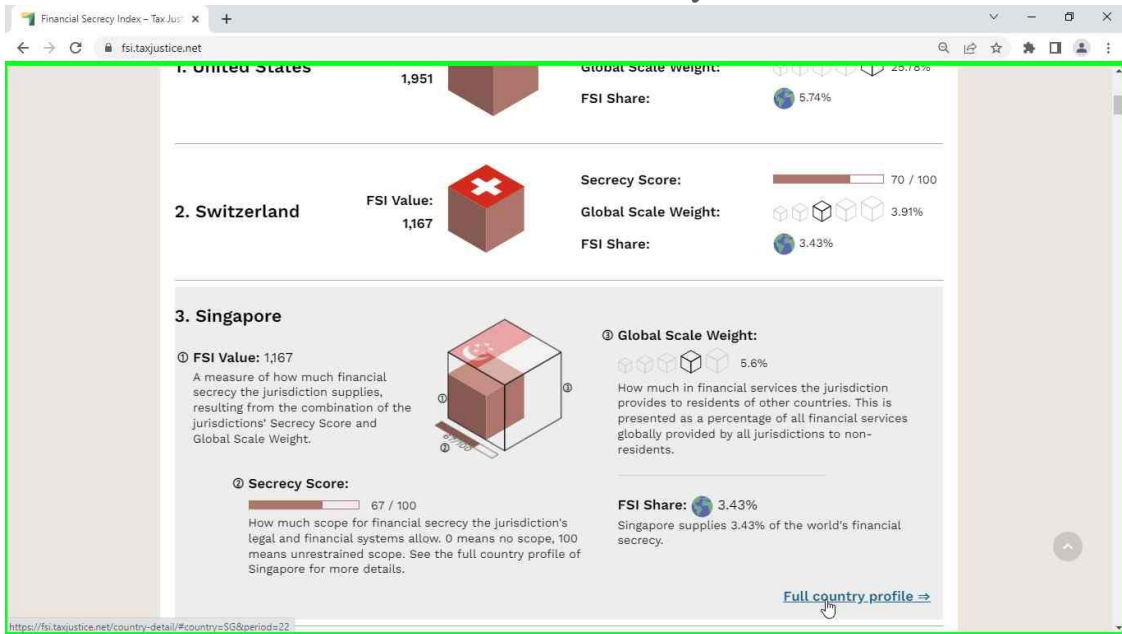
Financial Secrecy Index – Tax Just ×

fsi.taxjustice.net

1. United States

1,951

Global Scale Weight: 25.78%

FSI Share: 5.74%

2. Switzerland

FSI Value: 1,167

Secrecy Score: 70 / 100

Global Scale Weight: 3.91%

FSI Share: 3.43%

3. Singapore

① FSI Value: 1,167

A measure of how much financial secrecy the jurisdiction supplies, resulting from the combination of the jurisdictions' Secrecy Score and Global Scale Weight.

① ② ③

③ Global Scale Weight:

5.6%

How much in financial services the jurisdiction provides to residents of other countries. This is presented as a percentage of all financial services globally provided by all jurisdictions to non-residents.

② Secrecy Score:

67 / 100

How much scope for financial secrecy the jurisdiction's legal and financial systems allow. 0 means no scope, 100 means unrestrained scope. See the full country profile of Singapore for more details.

FSI Share: 3.43%

Singapore supplies 3.43% of the world's financial secrecy.

Full country profile ⇒

https://fsi.taxjustice.net/country-detail/#country=SG&period=22